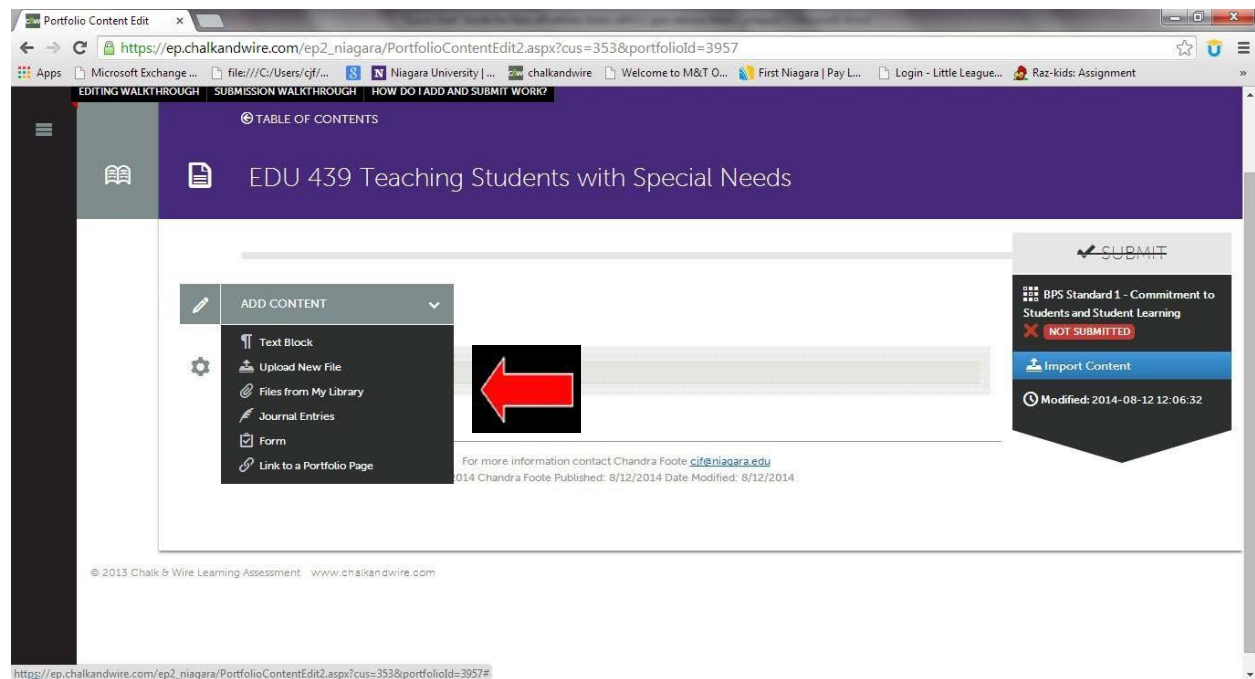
Portfolio Content Edit ×

https://ep.chalkandwire.com/ep2_niagara/PortfolioContentEdit2.aspx?cus=353&portfolioId=3957

Apps Microsoft Exchange ... file:///C:/Users/cjf/... Niagara University | ... chalkandwire Welcome to M&T O... First Niagara | Pay L... Login - Little League... Raz-kids: Assignment

EDITING WALKTHROUGH SUBMISSION WALKTHROUGH HOW DO I ADD AND SUBMIT WORK?

TABLE OF CONTENTS

EDU 439 Teaching Students with Special Needs

SUBMIT

BPS Standard 1 - Commitment to Students and Student Learning

NOT SUBMITTED

Import Content

Modified: 2014-08-12 12:06:32

ADD CONTENT

Text Block
Upload New File
Files from My Library
Journal Entries
Form
Link to a Portfolio Page

For more information contact Chandra Foote cjf@niagara.edu
2014 Chandra Foote Published: 8/12/2014 Date Modified: 8/12/2014

© 2013 Chalk & Wire Learning Assessment www.chalkandwire.com

https://ep.chalkandwire.com/ep2_niagara/PortfolioContentEdit2.aspx?cus=353&portfolioId=3957#